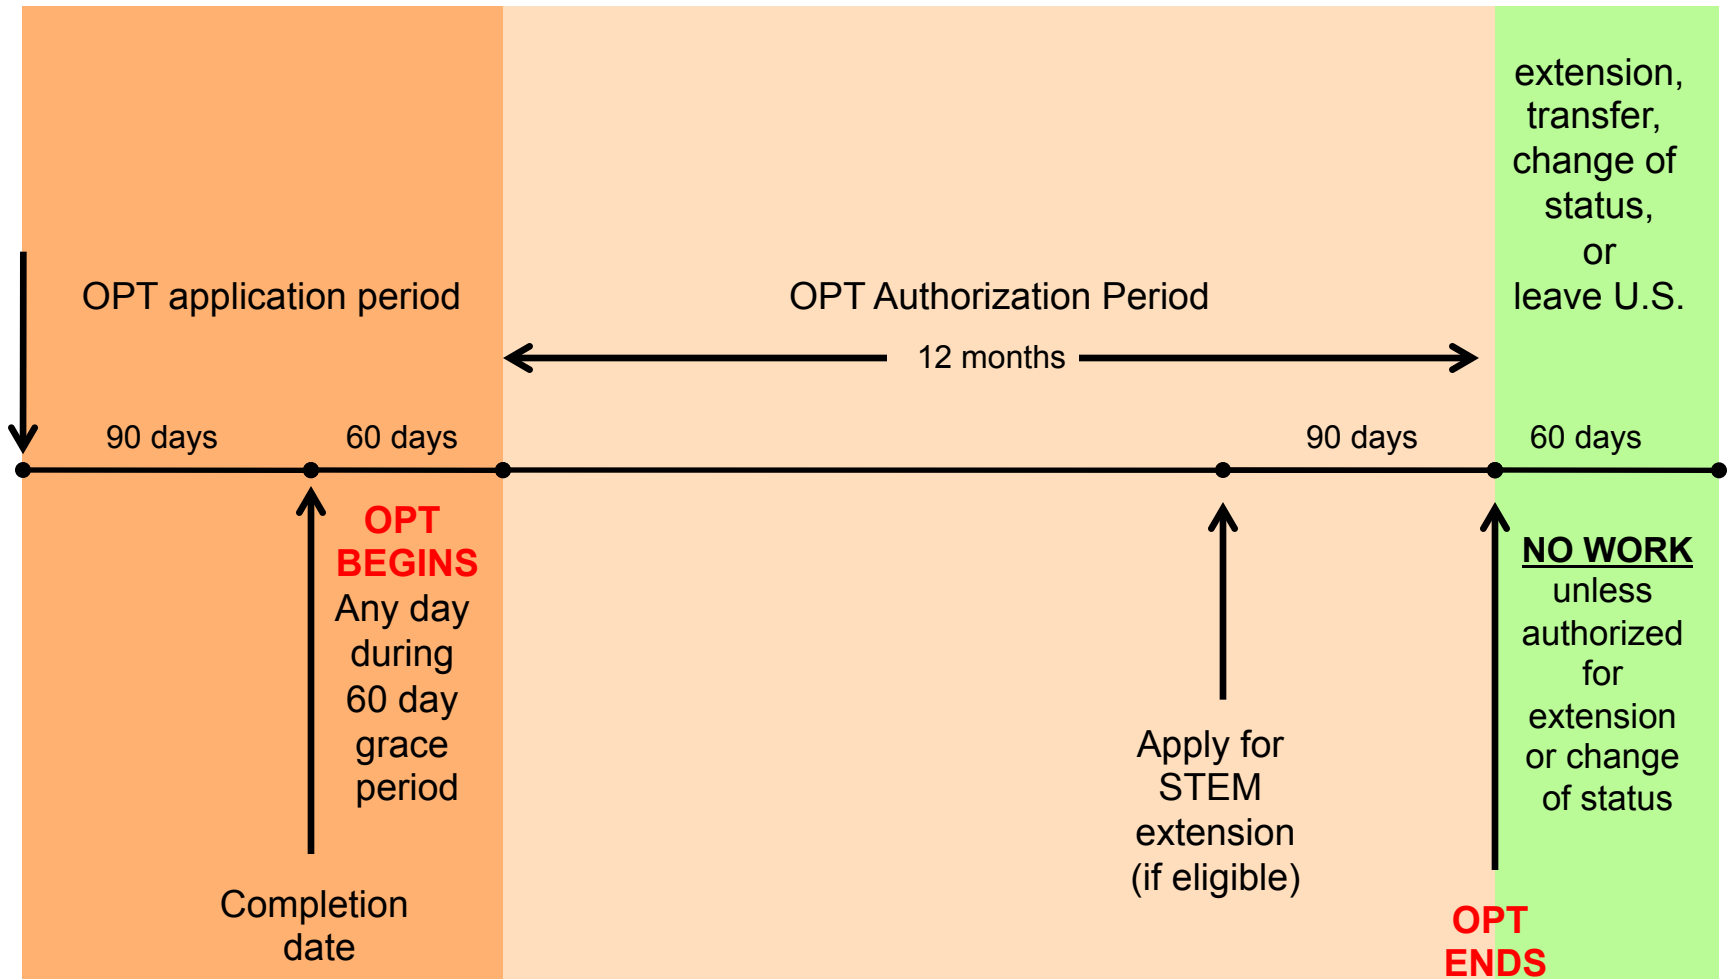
extension, transfer, change of status, or leave U.S.

OPT application period

OPT Authorization Period

12 months

90 days

60 days

90 days

60 days

OPT BEGINS

Any day during 60 day grace period

Completion date

Apply for STEM extension (if eligible)

NO WORK unless authorized for extension or change of status

OPT ENDS